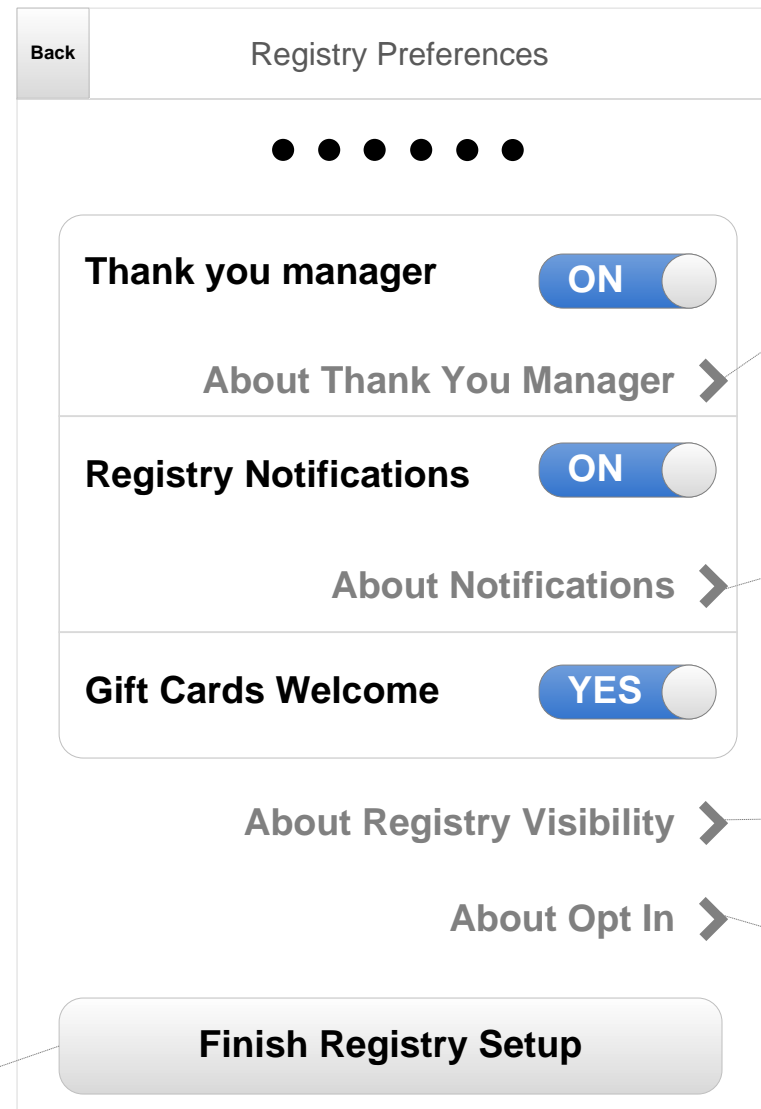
Back

Registry Preferences

Thank you manager ON

About Thank You Manager

Registry Notifications ON

About Notifications

Gift Cards Welcome YES

About Registry Visibility

About Opt In

Finish Registry Setup